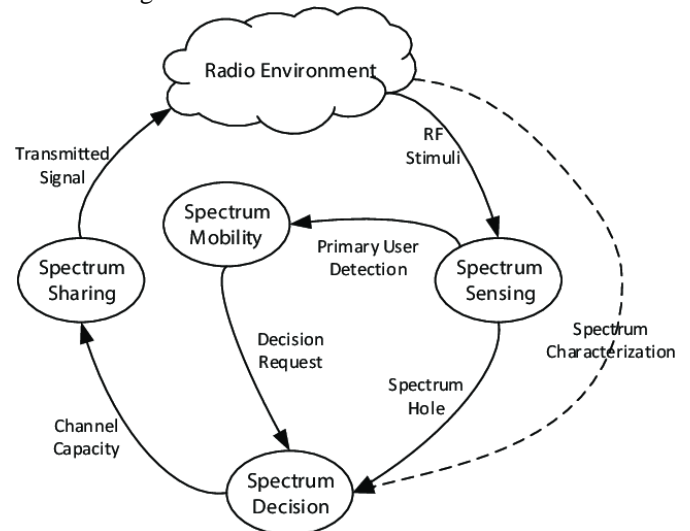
Radio Environment

Transmitted Signal

RF Stimuli

Spectrum Mobility

Primary User Detection

Spectrum Sharing

Spectrum Sensing

Decision Request

Spectrum Characterization

Spectrum Hole

Channel Capacity

Spectrum Decision